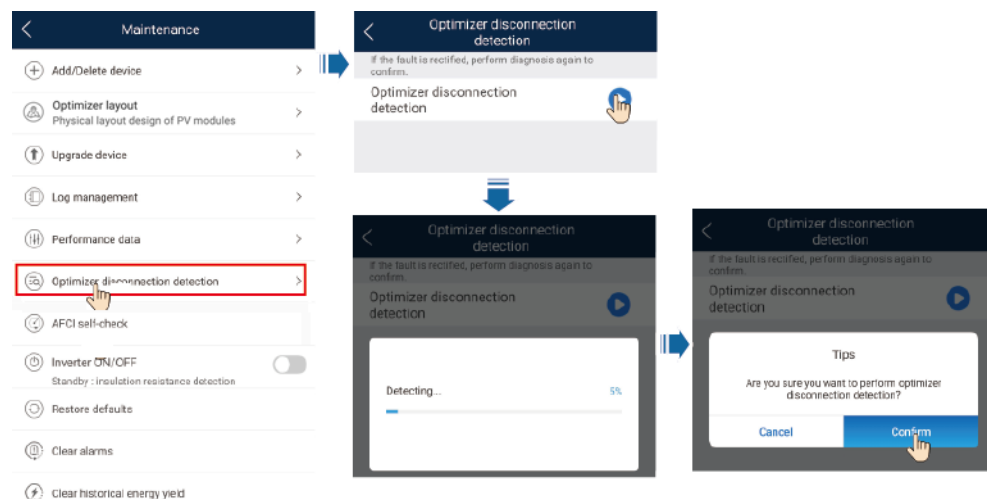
Maintenance

Add/Delete device

Optimizer layout
Physical layout design of PV modules

Upgrade device

Log management

Performance data

Optimizer disconnection detection

AFCI self-check

Inverter ON/OFF
Standby : insulation resistance detection

Restore defaults

Clear alarms

Clear historical energy yield

Optimizer disconnection detection

If the fault is rectified, perform diagnosis again to confirm.

Optimizer disconnection detection

Optimizer disconnection detection

If the fault is rectified, perform diagnosis again to confirm.

Optimizer disconnection detection

Detecting... 5%

Optimizer disconnection detection

If the fault is rectified, perform diagnosis again to confirm.

Optimizer disconnection detection

Tips

Are you sure you want to perform optimizer disconnection detection?

Cancel

Confirm